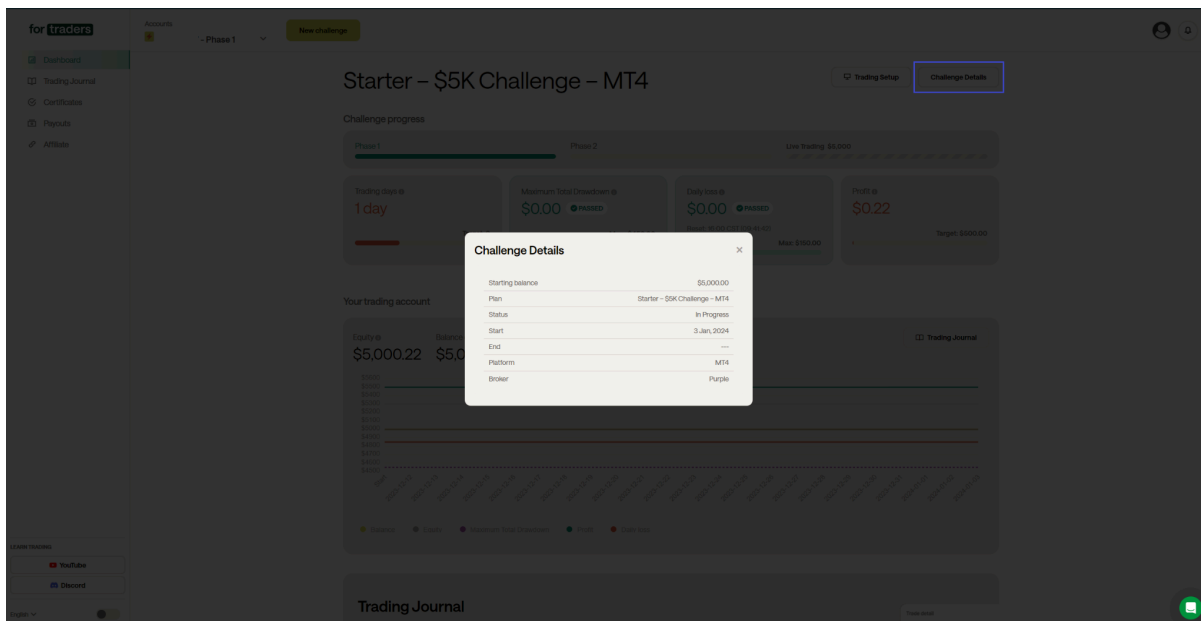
for traders

Accounts

- Phase 1

New challenge

Dashboard

Trading Journal

Certificates

Payouts

Affiliate

Starter – $5K Challenge – MT4

Trading Setup

Challenge Details

Challenge progress

Phase 1

Phase 2

Live trading $5,000

Trading days

1 day

Maximum Total Drawdown

$0.00 PASSED

Daily loss

$0.00 PASSED

Max: $150.00

Profit

$0.22

Target: $500.00

Your trading account

Equity

$5,000.22

Balance

$5,0

Trading Journal

YouTube

Discord

English

Trading Journal

Challenge Details

| | |
|---|---|
| Starting balance | $5,000.00 |
| Plan | Starter – $5K Challenge – MT4 |
| Status | In Progress |
| Start | 3 Jan, 2024 |
| End | — |
| Platform | MT4 |
| Broker | Purple |